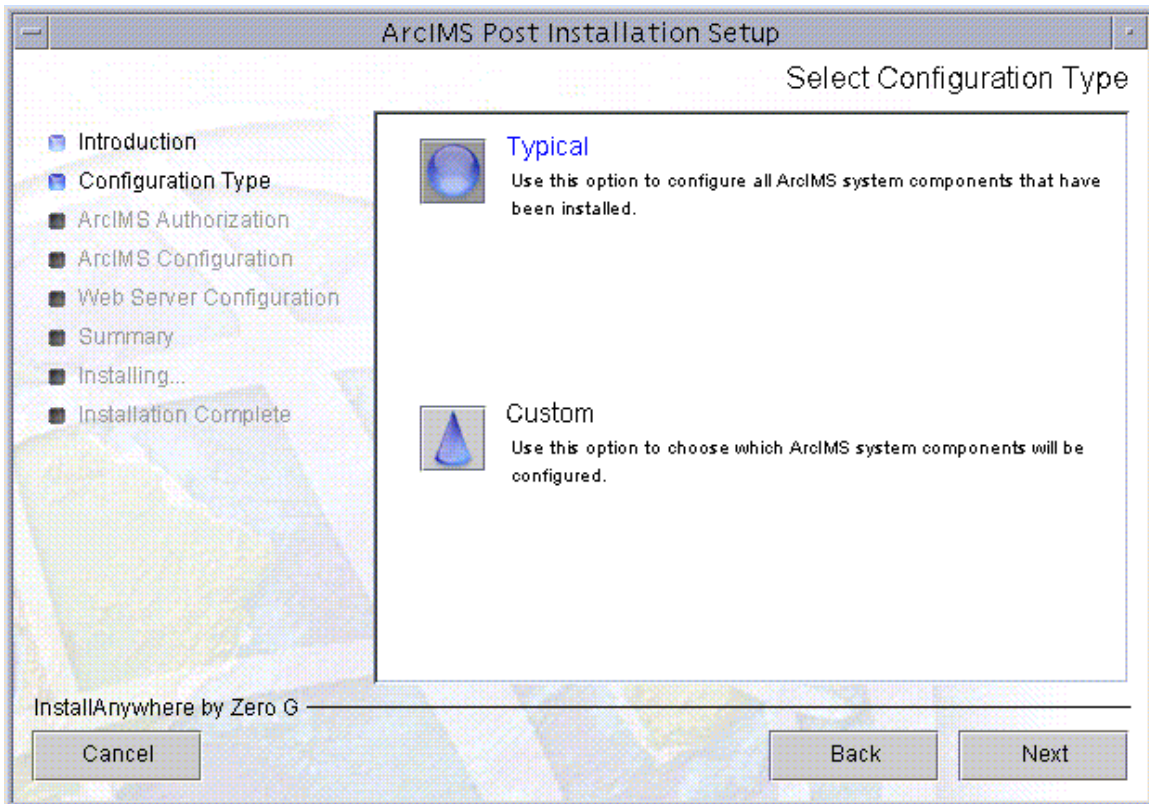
ArcIMS Post Installation Setup

Select Configuration Type

Introduction
Configuration Type
ArcIMS Authorization
ArcIMS Configuration
Web Server Configuration
Summary
Installing...
Installation Complete

Typical
Use this option to configure all ArcIMS system components that have been installed.

Custom
Use this option to choose which ArcIMS system components will be configured.

InstallAnywhere by Zero G

Cancel

Back

Next